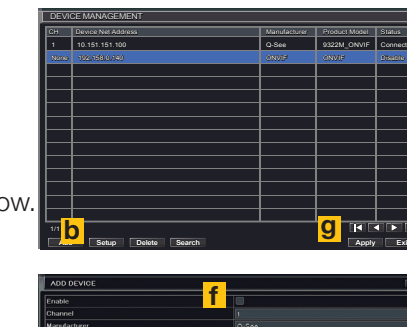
ow.

DEVICE MANAGEMENT

| CH | Device Net Address | Manufacturer | Product Model | Status |
|---|---|---|---|---|
| 1 | 10.151.151.100 | Q-See | 9322M_ONVIF | Connect |
| None | 192.168.0.140 | ONVIF | ONVIF | Disable |

1/1

b

Add Setup Delete Search

g

Apply Exi

ADD DEVICE

f

Enable

Channel 1

Manufacturer Q-See